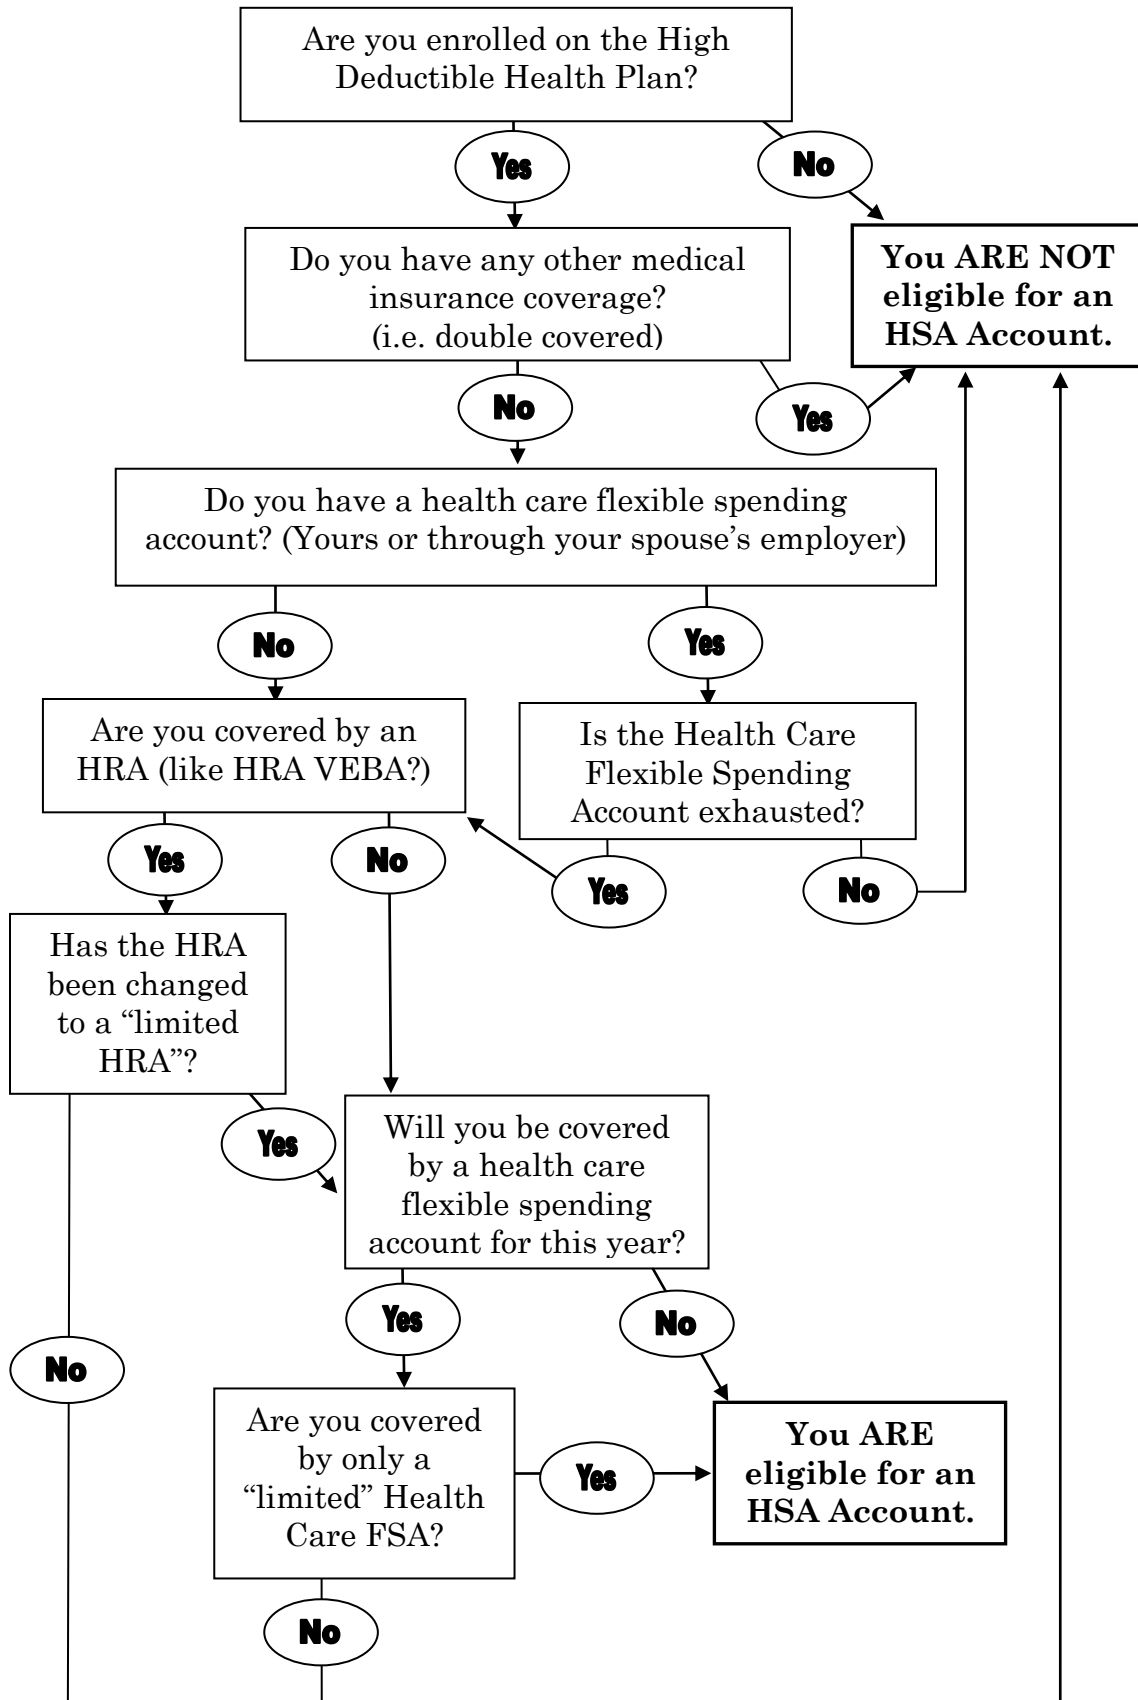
Are you enrolled on the High Deductible Health Plan?

Yes

No

Do you have any other medical insurance coverage? (i.e. double covered)

You ARE NOT eligible for an HSA Account.

No

Yes

Do you have a health care flexible spending account? (Yours or through your spouse's employer)

No

Yes

Are you covered by an HRA (like HRA VEBA?)

Is the Health Care Flexible Spending Account exhausted?

Yes

No

Yes

No

Has the HRA been changed to a "limited HRA"?

Yes

Will you be covered by a health care flexible spending account for this year?

Yes

No

No

Are you covered by only a "limited" Health Care FSA?

Yes

You ARE eligible for an HSA Account.

No